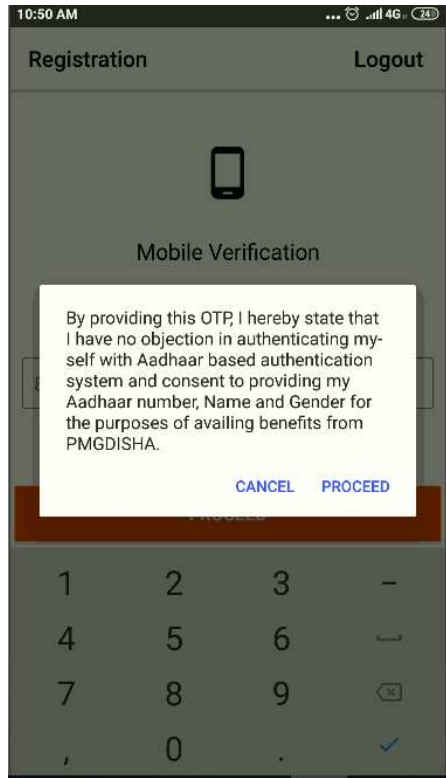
10:50 AM
4G 24

Registration Logout

Mobile Verification

By providing this OTP, I hereby state that I have no objection in authenticating myself with Aadhaar based authentication system and consent to providing my Aadhaar number, Name and Gender for the purposes of availing benefits from PMGDISHA.

CANCEL PROCEED

PROCEED

1 2 3 –
4 5 6
7 8 9
, 0 .